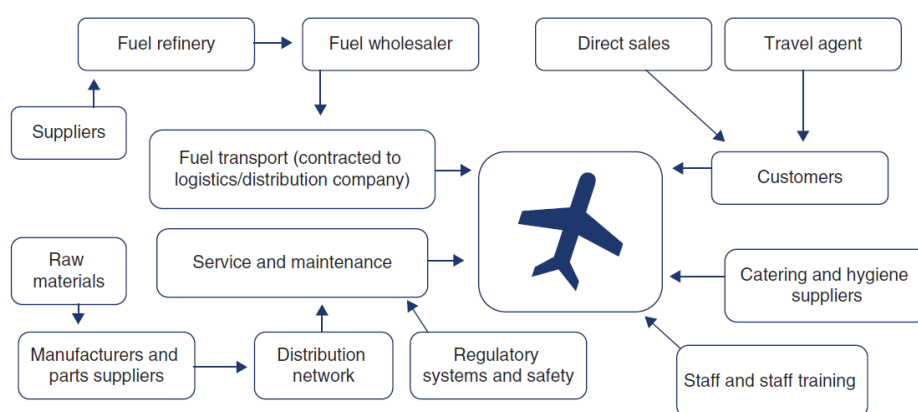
Fuel refinery

Fuel wholesaler

Direct sales

Travel agent

Suppliers

Fuel transport (contracted to logistics/distribution company)

Customers

Raw materials

Service and maintenance

Catering and hygiene suppliers

Manufacturers and parts suppliers

Distribution network

Regulatory systems and safety

Staff and staff training